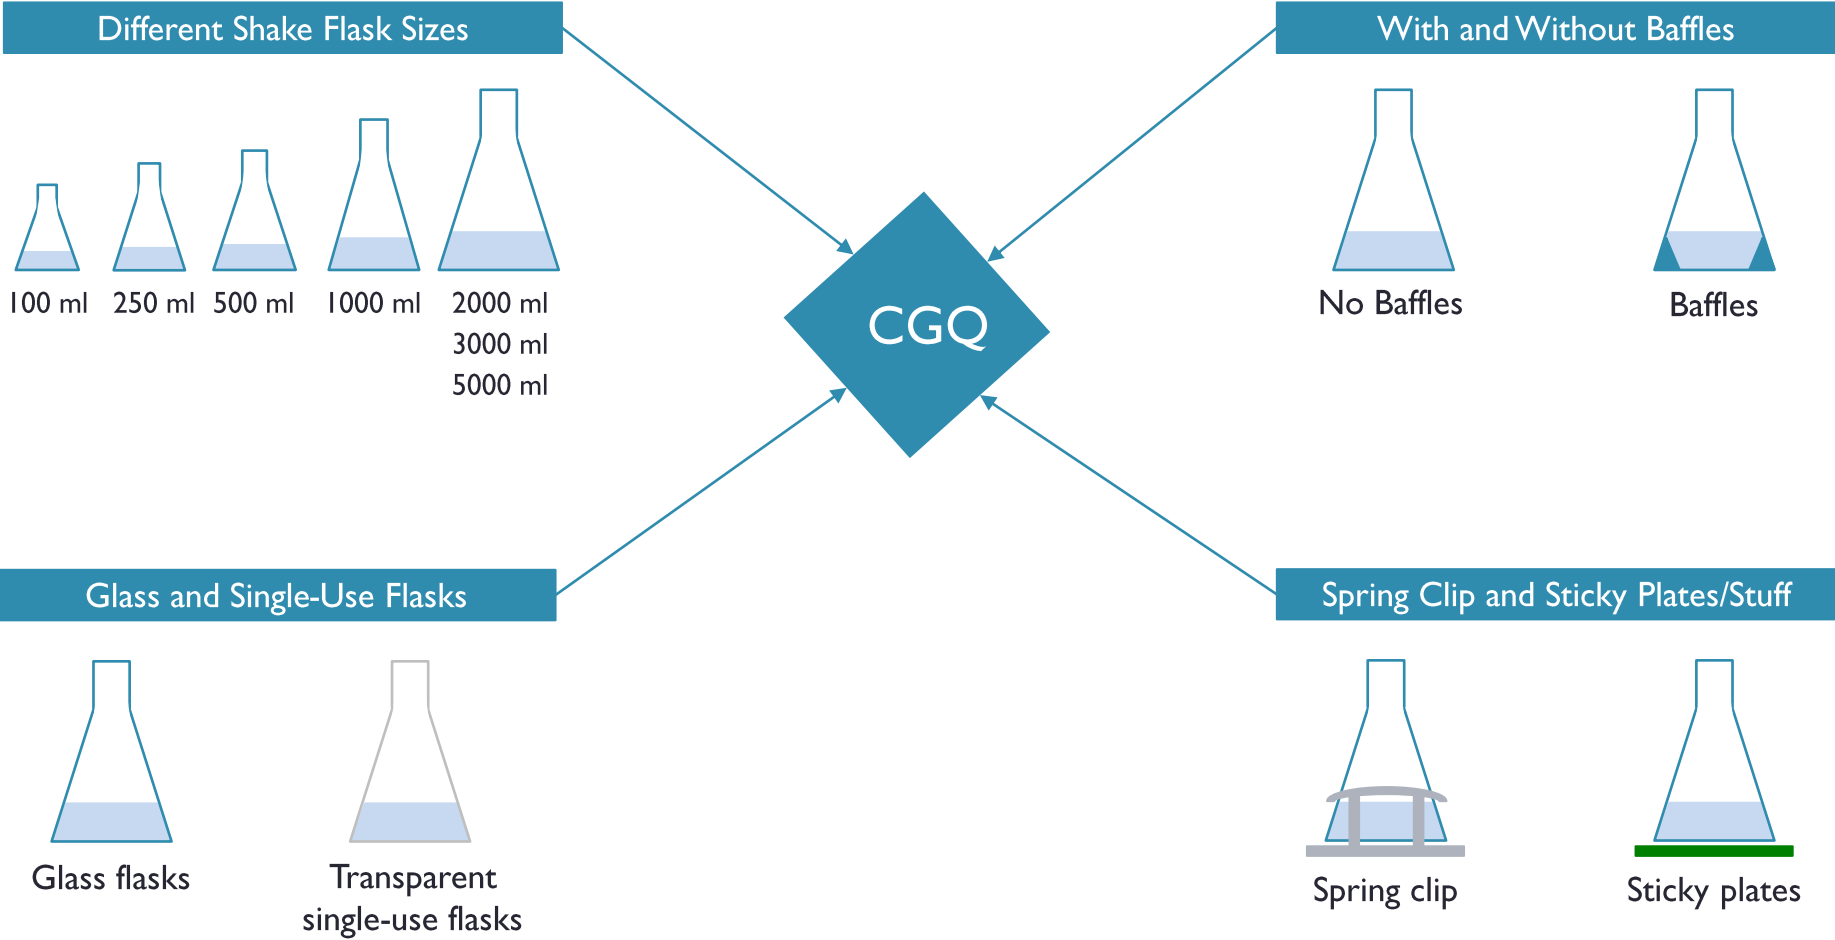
Different Shake Flask Sizes

100 ml 250 ml 500 ml 1000 ml 2000 ml 3000 ml 5000 ml

With and Without Baffles

No Baffles

Baffles

CGQ

Glass and Single-Use Flasks

Glass flasks

Transparent single-use flasks

Spring Clip and Sticky Plates/Stuff

Spring clip

Sticky plates